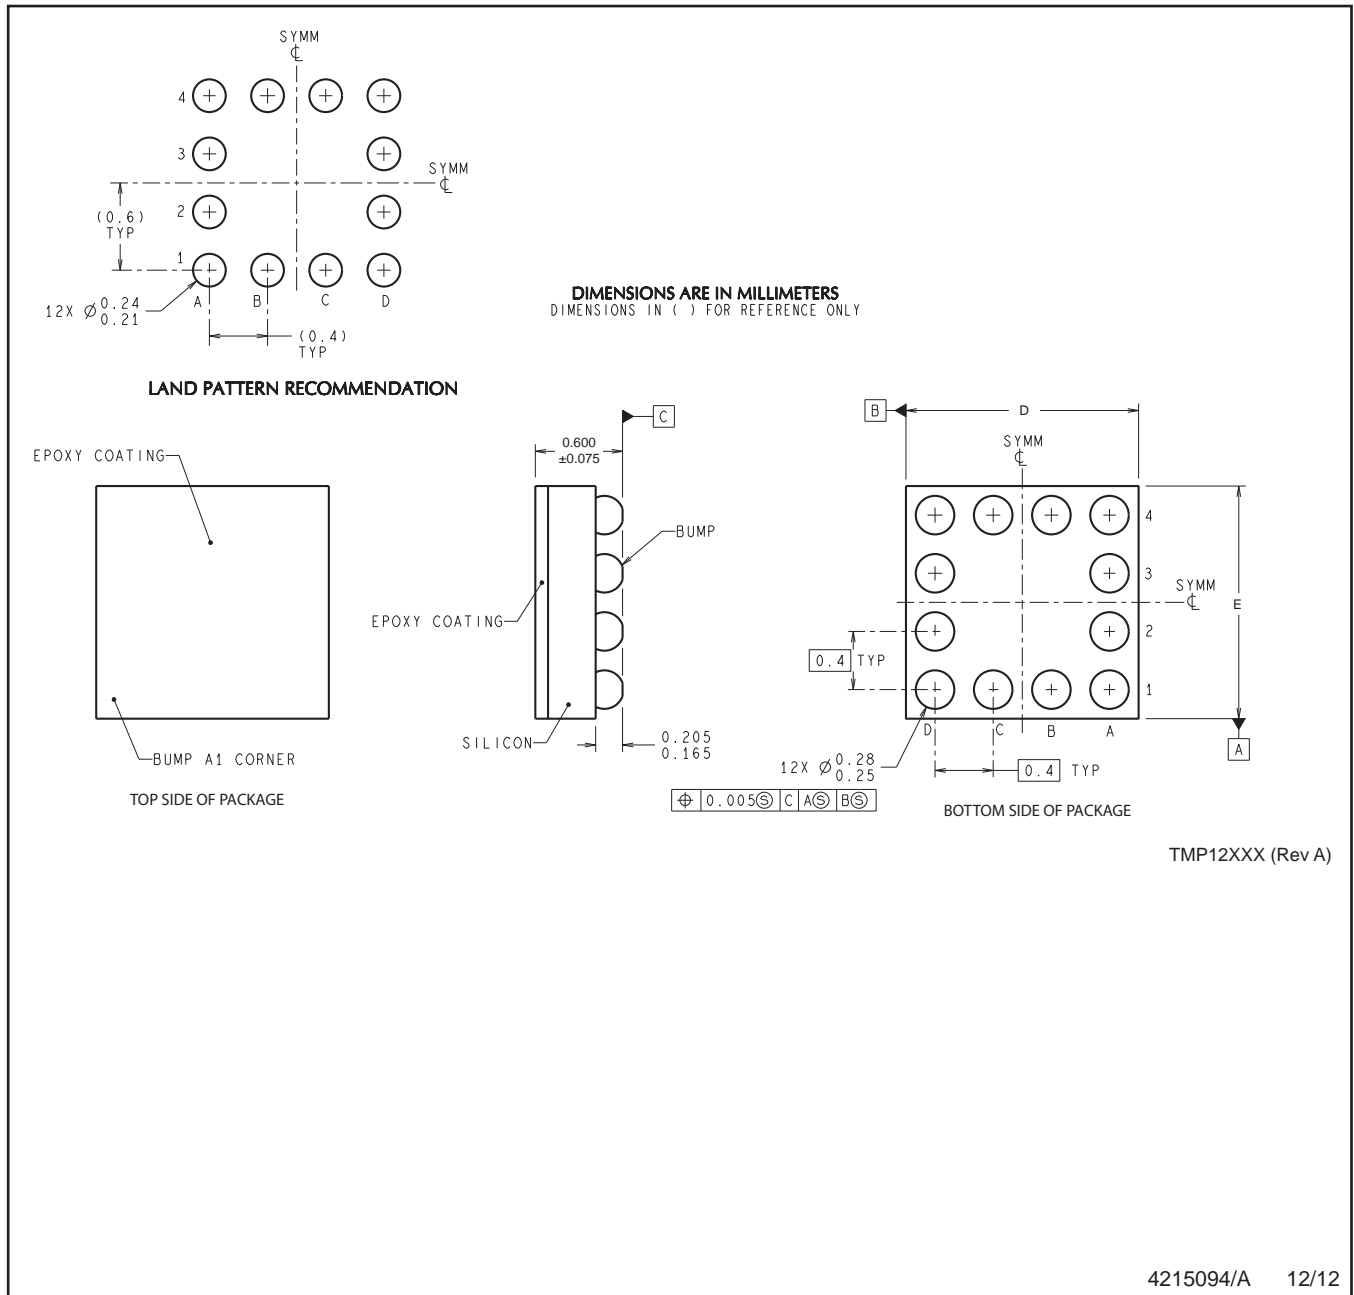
SYMM
℄

4
3
SYMM
℄
(0.6)
TYP
2
1
12X $\varnothing\begin{matrix}0.24\\0.21\end{matrix}$
A B C D
(0.4)
TYP

DIMENSIONS ARE IN MILLIMETERS
DIMENSIONS IN ( ) FOR REFERENCE ONLY

LAND PATTERN RECOMMENDATION

EPOXY COATING
BUMP A1 CORNER
TOP SIDE OF PACKAGE

C
0.600
±0.075
BUMP
EPOXY COATING
SILICON
0.205
0.165
| ⊕ | 0.005Ⓢ | C | AⓈ | BⓈ |

B
D
SYMM
℄
4
3
SYMM
℄
E
2
0.4 TYP
1
D C B A
A
12X $\varnothing\begin{matrix}0.28\\0.25\end{matrix}$
0.4 TYP
BOTTOM SIDE OF PACKAGE

TMP12XXX (Rev A)

4215094/A 12/12